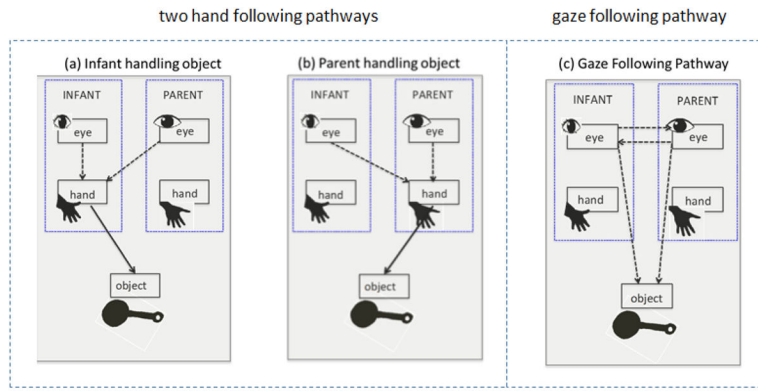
two hand following pathways

gaze following pathway

(a) Infant handling object

INFANT

PARENT

eye

eye

hand

hand

object

(b) Parent handling object

INFANT

PARENT

eye

eye

hand

hand

object

(c) Gaze Following Pathway

INFANT

PARENT

eye

eye

hand

hand

object